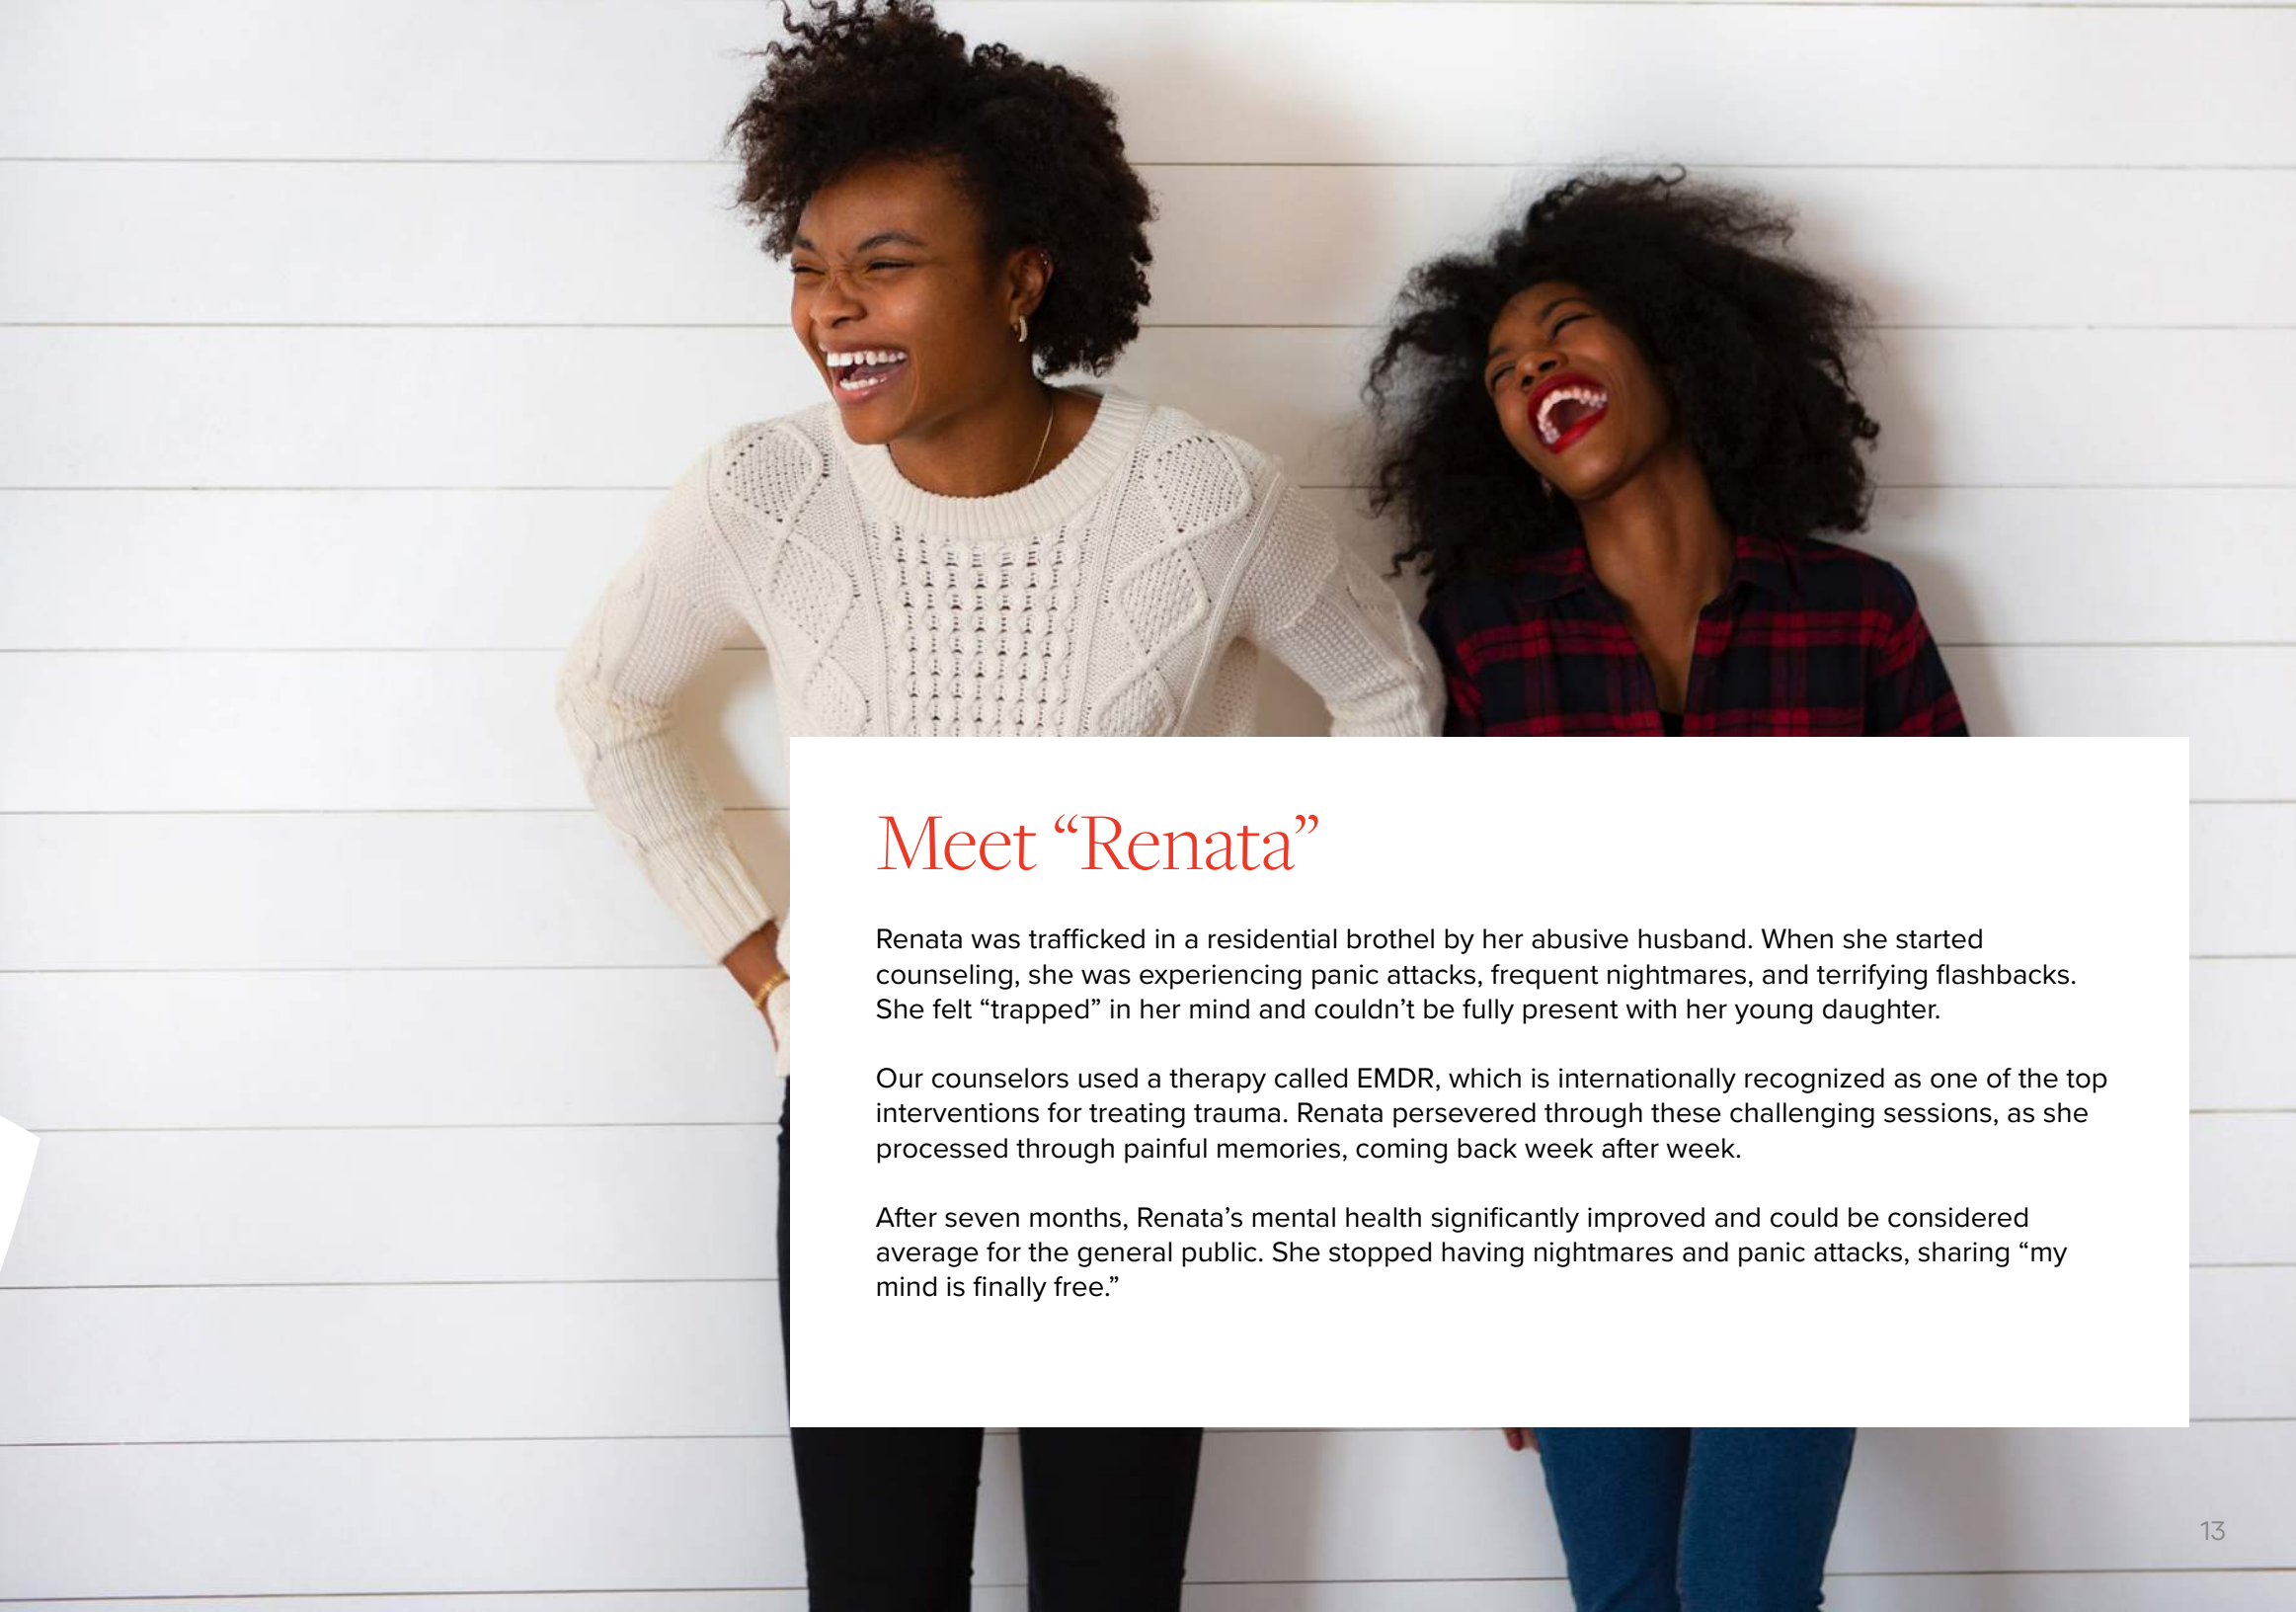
Meet “Renata”

Renata was trafficked in a residential brothel by her abusive husband. When she started counseling, she was experiencing panic attacks, frequent nightmares, and terrifying flashbacks. She felt “trapped” in her mind and couldn’t be fully present with her young daughter.

Our counselors used a therapy called EMDR, which is internationally recognized as one of the top interventions for treating trauma. Renata persevered through these challenging sessions, as she processed through painful memories, coming back week after week.

After seven months, Renata’s mental health significantly improved and could be considered average for the general public. She stopped having nightmares and panic attacks, sharing “my mind is finally free.”

13